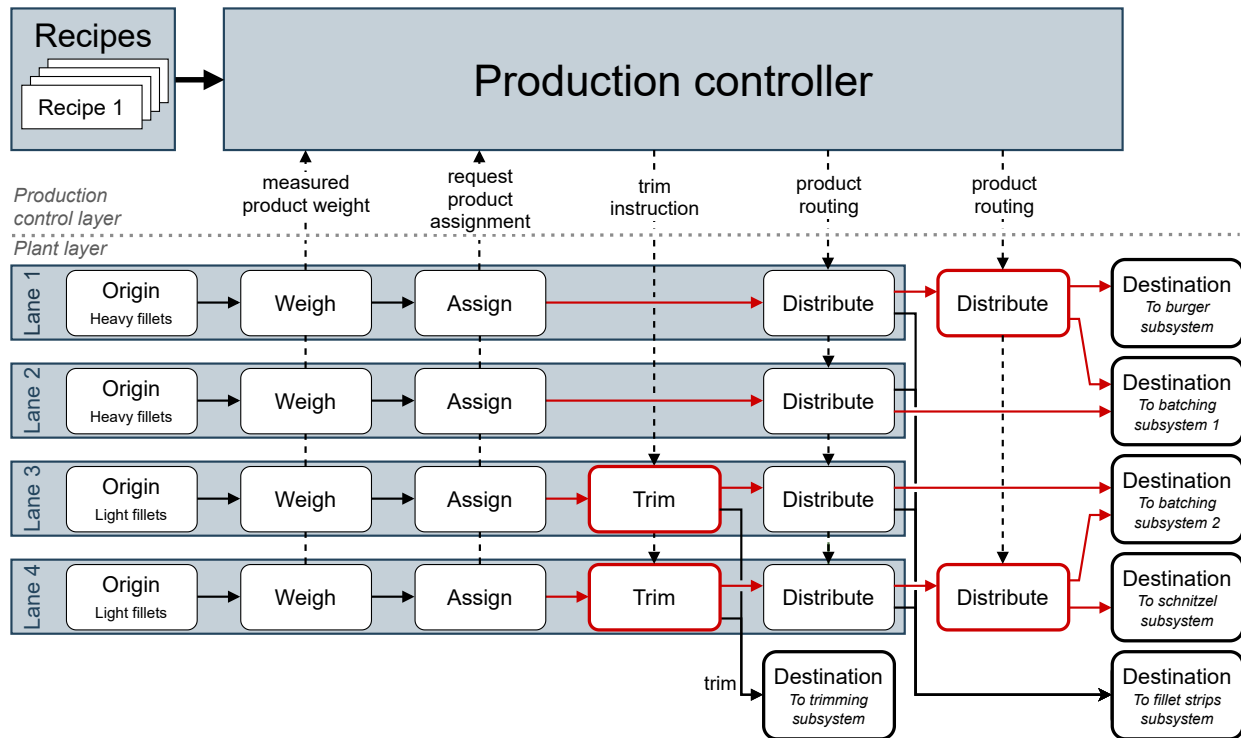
Recipes

Recipe 1

Production controller

Production control layer

Plant layer

measured product weight

request product assignment

trim instruction

product routing

product routing

Lane 1
Origin
Heavy fillets
Weigh
Assign
Distribute
Distribute

Destination
To burger subsystem

Lane 2
Origin
Heavy fillets
Weigh
Assign
Distribute

Destination
To batching subsystem 1

Lane 3
Origin
Light fillets
Weigh
Assign
Trim
Distribute

Destination
To batching subsystem 2

Lane 4
Origin
Light fillets
Weigh
Assign
Trim
Distribute
Distribute

Destination
To schnitzel subsystem

trim

Destination
To trimming subsystem

Destination
To fillet strips subsystem